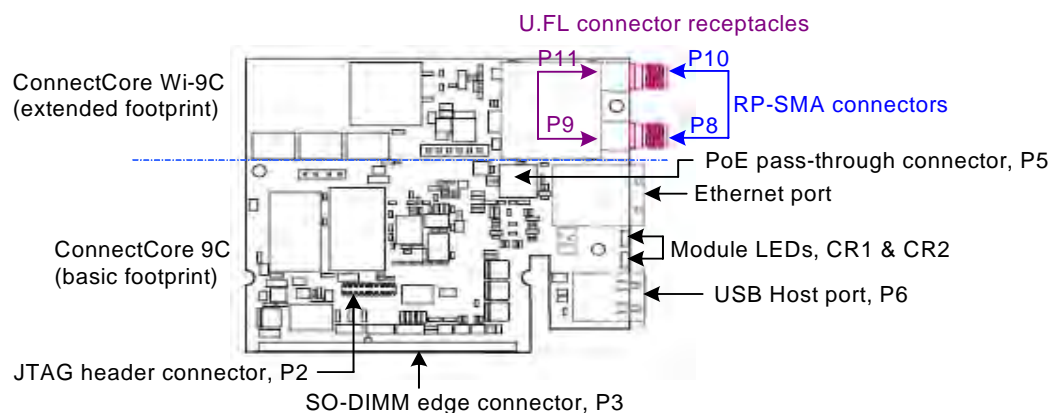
U.FL connector receptacles

P11

P10

ConnectCore Wi-9C (extended footprint)

RP-SMA connectors

P9

P8

PoE pass-through connector, P5

Ethernet port

ConnectCore 9C (basic footprint)

Module LEDs, CR1 & CR2

USB Host port, P6

JTAG header connector, P2

SO-DIMM edge connector, P3